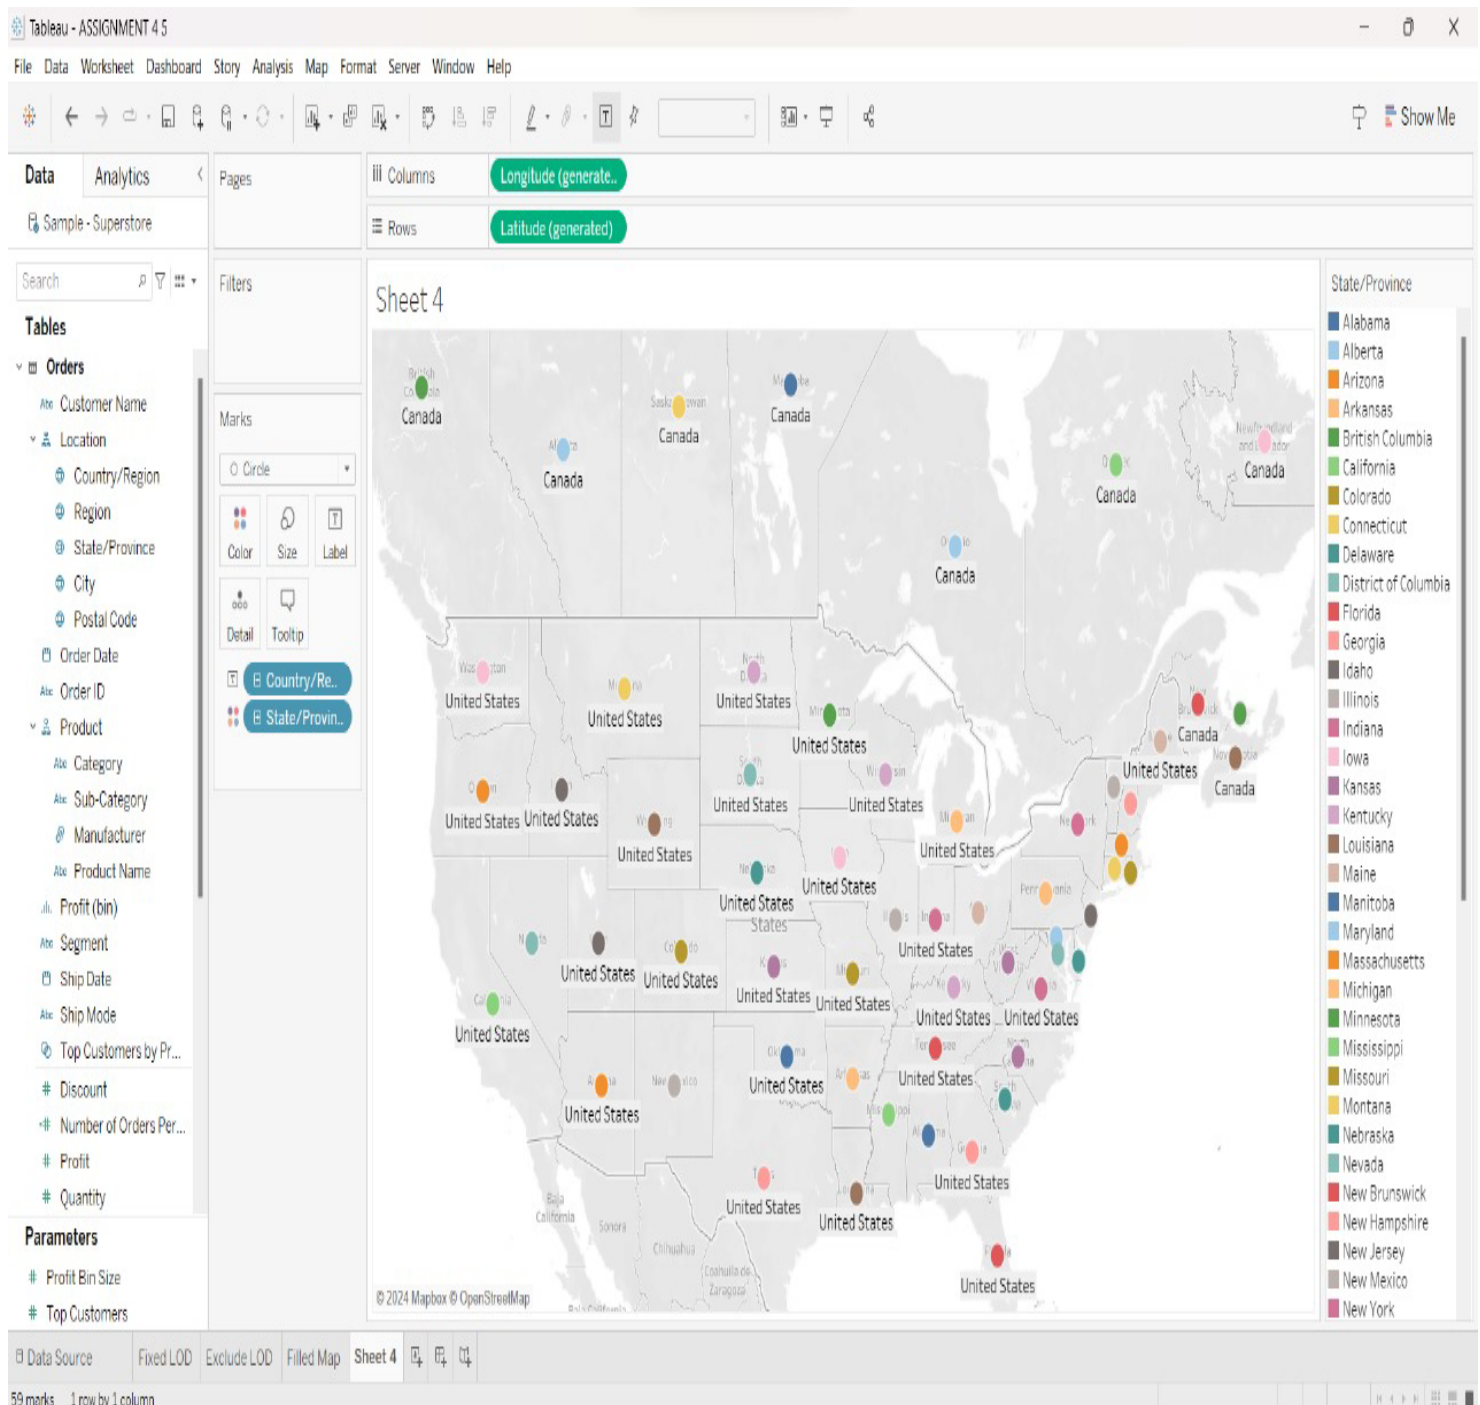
Tableau - ASSIGNMENT 4 5

File Data Worksheet Dashboard Story Analysis Map Format Server Window Help

Show Me

Data Analytics

Sample - Superstore

Search

Tables

Orders
Customer Name
Location
Country/Region
Region
State/Province
City
Postal Code
Order Date
Order ID
Product
Category
Sub-Category
Manufacturer
Product Name
Profit (bin)
Segment
Ship Date
Ship Mode
Top Customers by Pr...
Discount
Number of Orders Per...
Profit
Quantity

Parameters
Profit Bin Size
Top Customers

Pages

Filters

Marks

Circle

Color Size Label
Detail Tooltip

Country/Re..
State/Provin..

Columns Longitude (generate..
Rows Latitude (generated)

Sheet 4

Canada Canada Canada Canada Canada Canada Canada Canada Canada

United States United States United States United States United States United States United States United States United States United States United States United States United States United States United States United States United States United States United States United States United States United States United States United States United States United States United States United States United States United States United States

© 2024 Mapbox © OpenStreetMap

State/Province
Alabama
Alberta
Arizona
Arkansas
British Columbia
California
Colorado
Connecticut
Delaware
District of Columbia
Florida
Georgia
Idaho
Illinois
Indiana
Iowa
Kansas
Kentucky
Louisiana
Maine
Manitoba
Maryland
Massachusetts
Michigan
Minnesota
Mississippi
Missouri
Montana
Nebraska
Nevada
New Brunswick
New Hampshire
New Jersey
New Mexico
New York

Data Source Fixed LOD Exclude LOD Filled Map Sheet 4

59 marks 1 row by 1 column